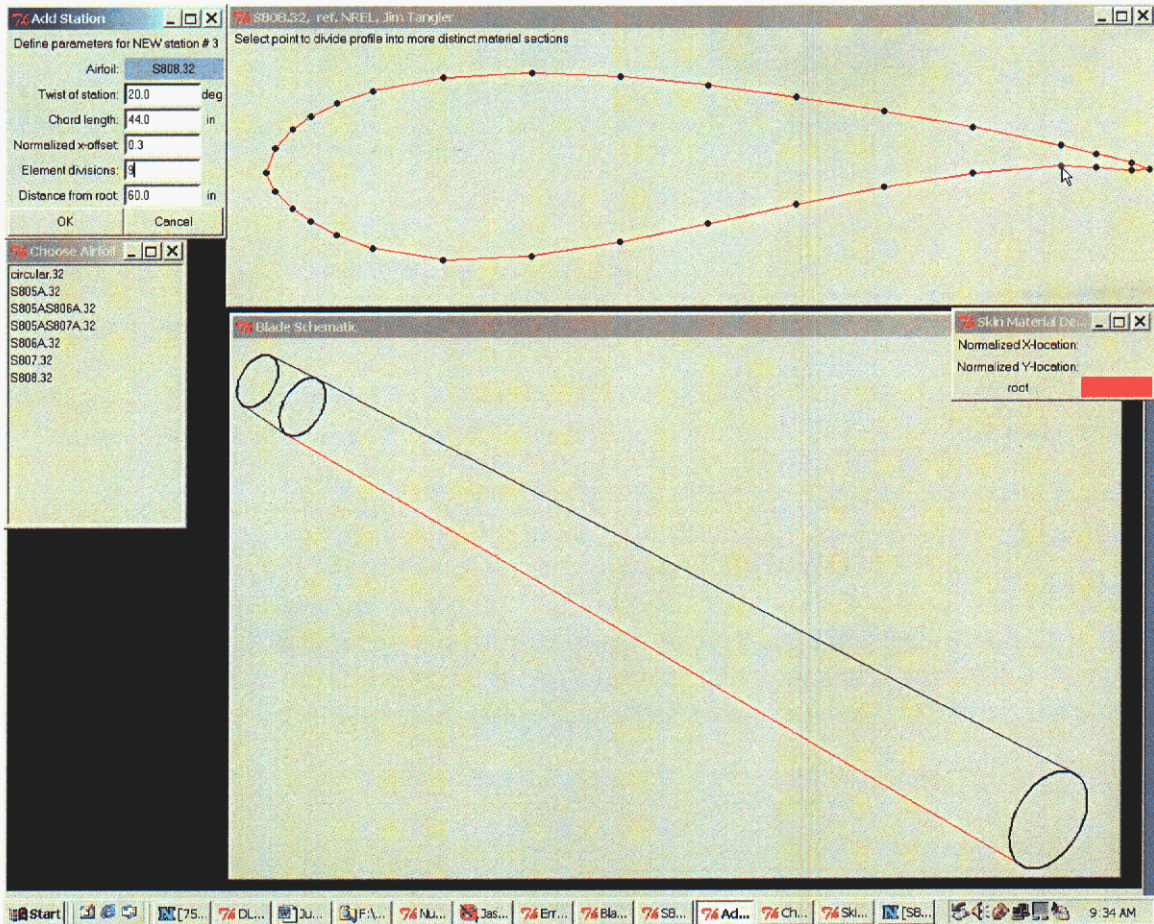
Add Station

Define parameters for NEW station # 3

Airfoil: S808.32

Twist of station: 20.0 deg

Chord length: 44.0 in

Normalized x-offset: 0.3

Element divisions: 9

Distance from root: 60.0 in

OK Cancel

Choose Airfoil

circular.32
S805A.32
S805AS806A.32
S805AS807A.32
S806A.32
S807.32
S808.32

S808.32, ref. NREL, Jim Tangler

Select point to divide profile into more distinct material sections

Blade Schematic

Skin Material De...

Normalized X-location:

Normalized Y-location:

root

Start [75... DL... Ju... F:\... Nu... Jas... Err... Bla... SB... Ad... Ch... Ski... [SB... 9:34 AM